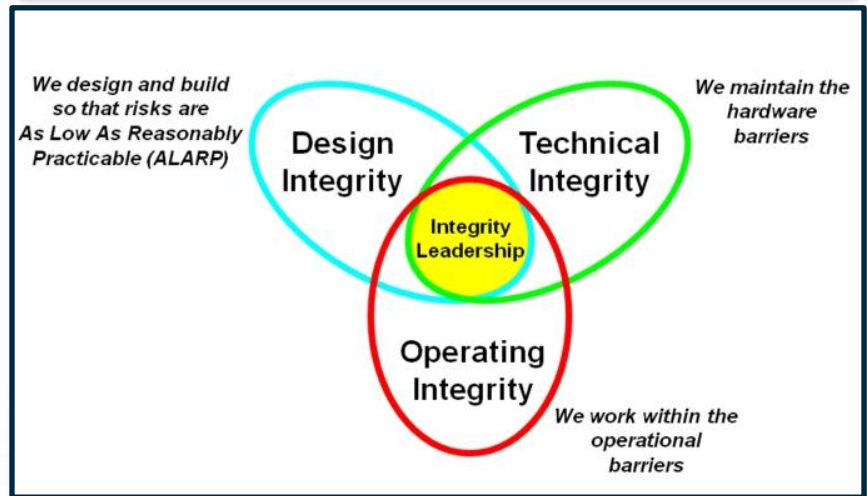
We design and build so that risks are As Low As Reasonably Practicable (ALARP)

Design Integrity

Technical Integrity

We maintain the hardware barriers

Integrity Leadership

Operating Integrity

We work within the operational barriers